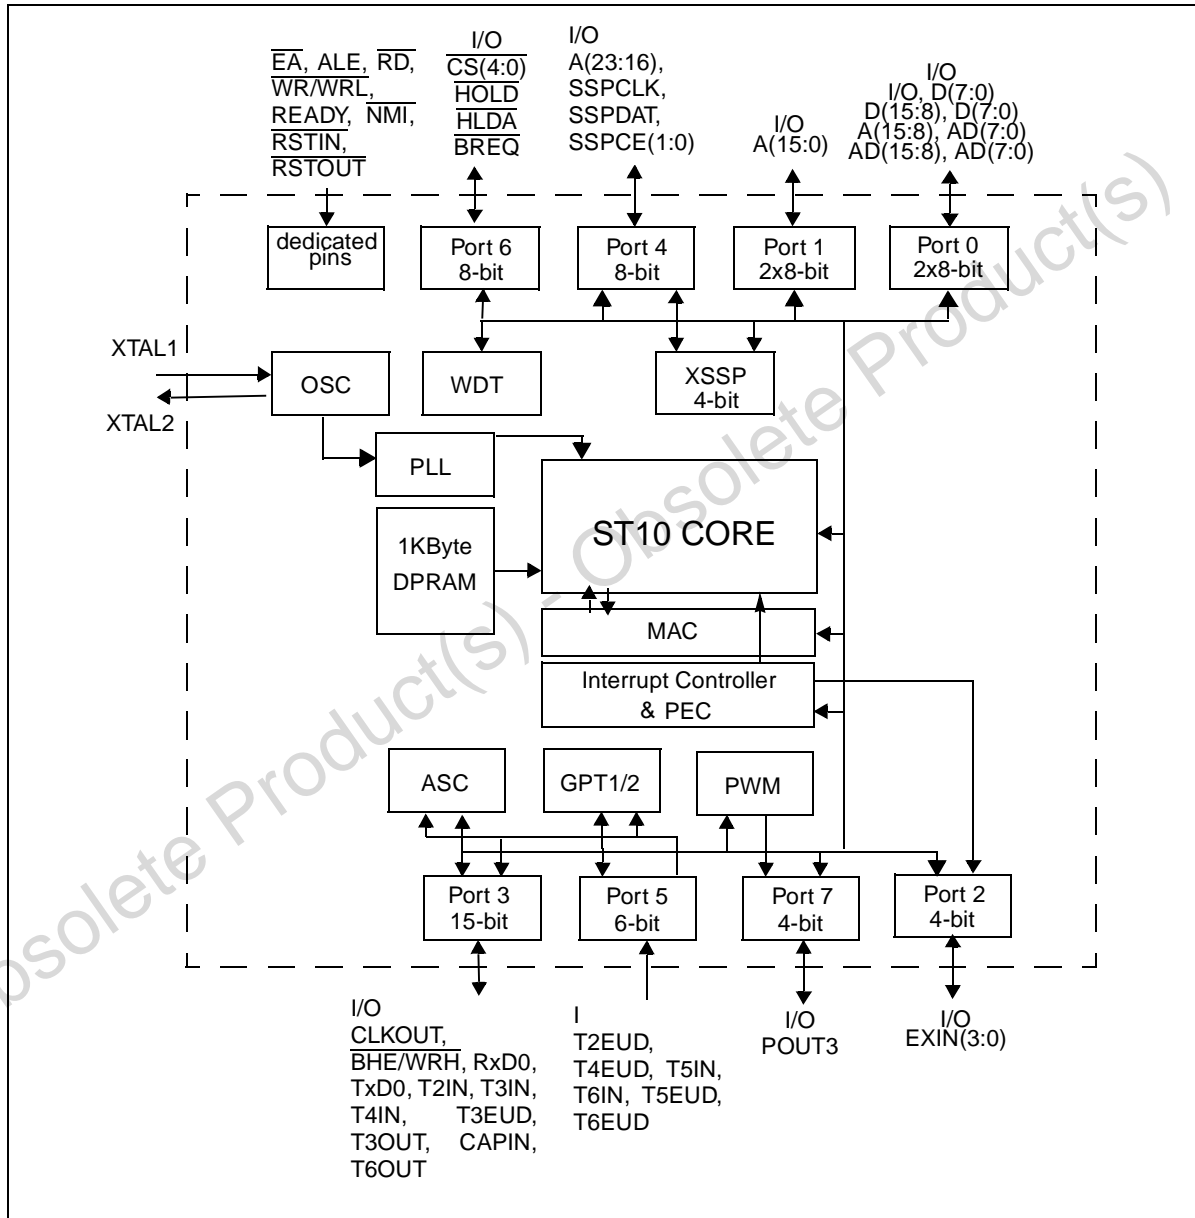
$\overline{EA}$, ALE, $\overline{RD}$, $\overline{WR/WRL}$, READY, $\overline{NMI}$, $\overline{RSTIN}$, $\overline{RSTOUT}$

I/O
$\overline{CS(4:0)}$
$\overline{HOLD}$
$\overline{HLDA}$
$\overline{BREQ}$

I/O
A(23:16),
SSPCLK,
SSPDAT,
SSPCE(1:0)

I/O
A(15:0)

I/O
I/O, D(7:0)
D(15:8), D(7:0)
A(15:8), AD(7:0)
AD(15:8), AD(7:0)

dedicated pins

Port 6
8-bit

Port 4
8-bit

Port 1
2x8-bit

Port 0
2x8-bit

XTAL1

XTAL2

OSC

WDT

XSSP
4-bit

PLL

ST10 CORE

1KByte
DPRAM

MAC

Interrupt Controller
& PEC

ASC

GPT1/2

PWM

Port 3
15-bit

Port 5
6-bit

Port 7
4-bit

Port 2
4-bit

I/O
CLKOUT,
$\overline{BHE/WRH}$, RxD0, TxD0, T2IN, T3IN, T4IN, T3EUD, T3OUT, CAPIN, T6OUT

I
T2EUD,
T4EUD, T5IN,
T6IN, T5EUD,
T6EUD

I/O
POUT3

I/O
EXIN(3:0)

Obsolete Product(s) - Obsolete Product(s)